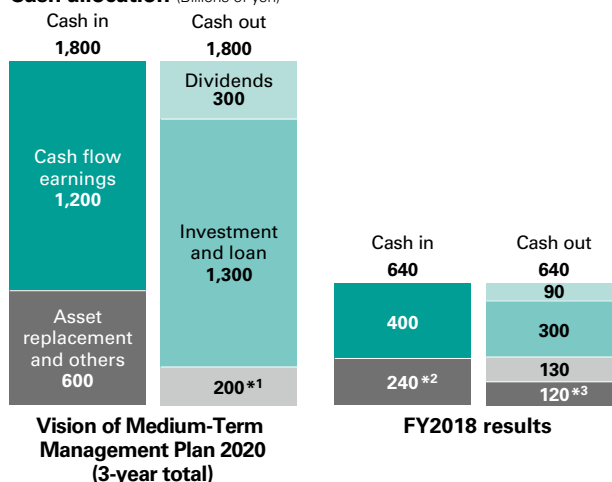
Cash allocation (Billions of yen)

Cash in
1,800

Cash out
1,800

Cash flow earnings
1,200

Asset replacement and others
600

Dividends
300

Investment and loan
1,300

200*1

Vision of Medium-Term Management Plan 2020 (3-year total)

Cash in
640

Cash out
640

400

240*2

90

300

130

120*3

FY2018 results